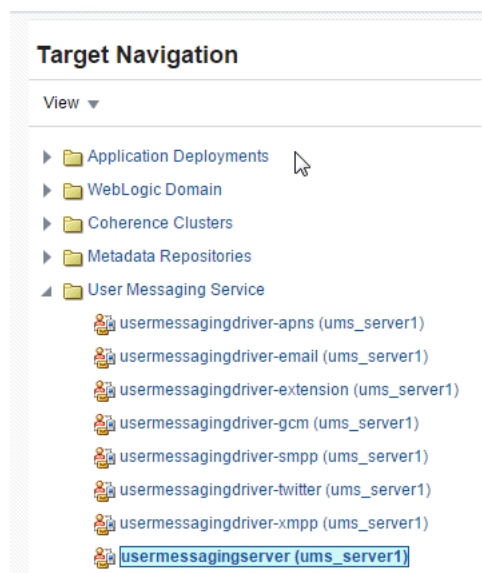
Target Navigation

View ▾

Application Deployments
WebLogic Domain
Coherence Clusters
Metadata Repositories
User Messaging Service
usermessagingdriver-apns (ums_server1)
usermessagingdriver-email (ums_server1)
usermessagingdriver-extension (ums_server1)
usermessagingdriver-gcm (ums_server1)
usermessagingdriver-smpp (ums_server1)
usermessagingdriver-twitter (ums_server1)
usermessagingdriver-xmpp (ums_server1)
usermessagingserver (ums_server1)